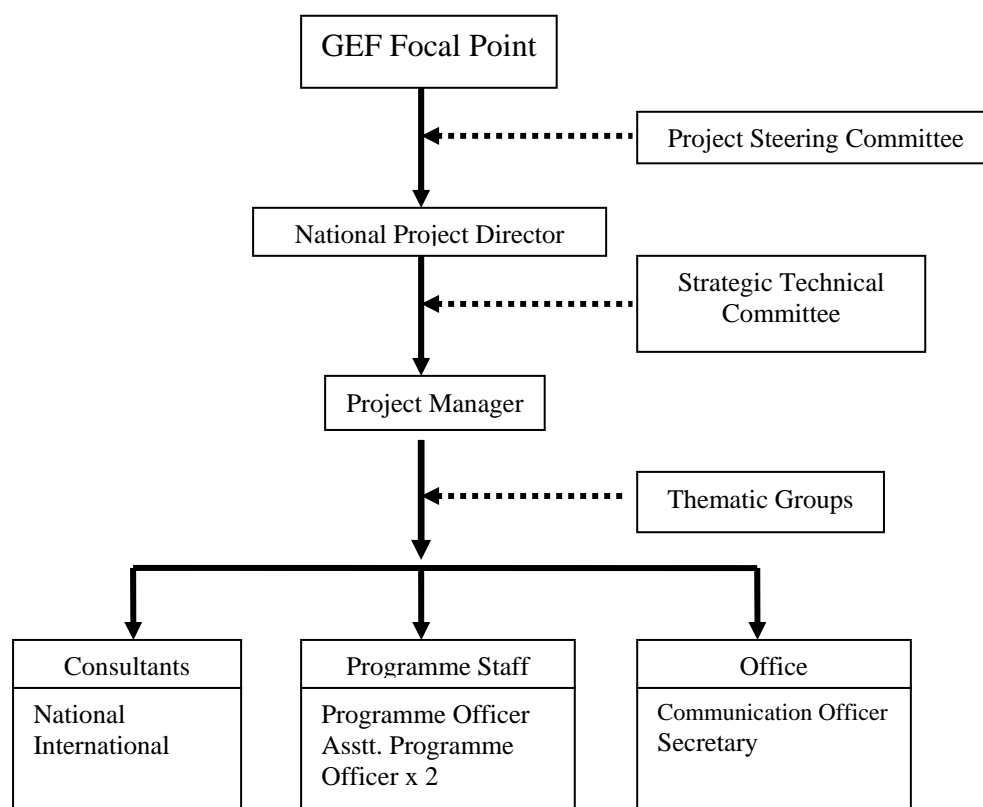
GEF Focal Point

Project Steering Committee

National Project Director

Strategic Technical Committee

Project Manager

Thematic Groups

Consultants

National
International

Programme Staff

Programme Officer
Asstt. Programme Officer x 2

Office

Communication Officer
Secretary